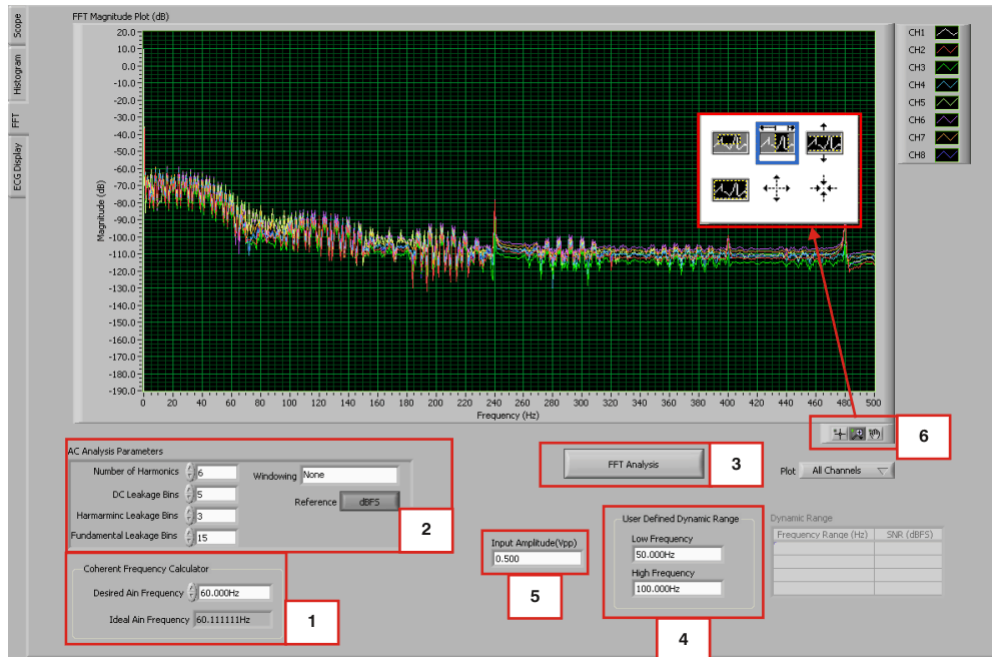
Scope
Histogram
FFT
ECG Display

FFT Magnitude Plot (dB)

Magnitude (dB)

20.0
10.0
0.0
-10.0
-20.0
-30.0
-40.0
-50.0
-60.0
-70.0
-80.0
-90.0
-100.0
-110.0
-120.0
-130.0
-140.0
-150.0
-160.0
-170.0
-180.0
-190.0

0 20 40 60 80 100 120 140 160 180 200 220 240 260 280 300 320 340 360 380 400 420 440 460 480 500
Frequency (Hz)

CH1
CH2
CH3
CH4
CH5
CH6
CH7
CH8

6

AC Analysis Parameters
Number of Harmonics 6
DC Leakage Bins 5
Harmarminc Leakage Bins 3
Fundamental Leakage Bins 15
Windowing None
Reference dBFS

2

FFT Analysis

3

Plot All Channels

Input Amplitude(Vpp)
0.500

5

User Defined Dynamic Range
Low Frequency
50.000Hz
High Frequency
100.000Hz

4

Dynamic Range
| Frequency Range (Hz) | SNR (dBFS) |
|---|---|
| | |
| | |
| | |

Coherent Frequency Calculator
Desired Ain Frequency 60.000Hz
Ideal Ain Frequency 60.111111Hz

1